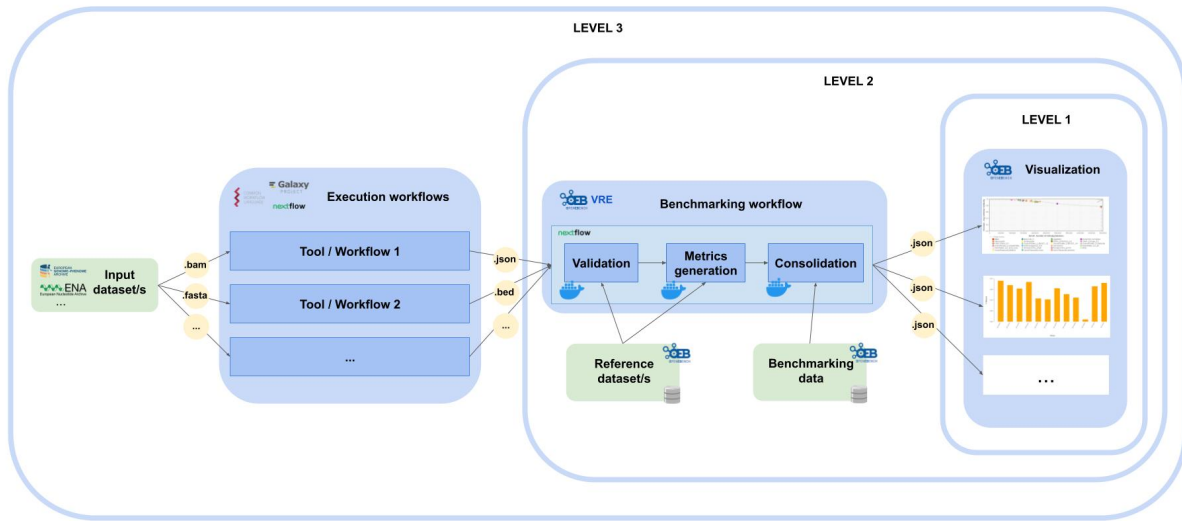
LEVEL 3

LEVEL 2

LEVEL 1

ENA
...
Input dataset/s

.bam
.fasta
...

Galaxy
nextflow
Execution workflows

Tool / Workflow 1
Tool / Workflow 2
...

.json
.bed
...

VRE
Benchmarking workflow
nextflow
Validation
Metrics generation
Consolidation

Reference dataset/s

Benchmarking data

.json
.json
.json

Visualization

...